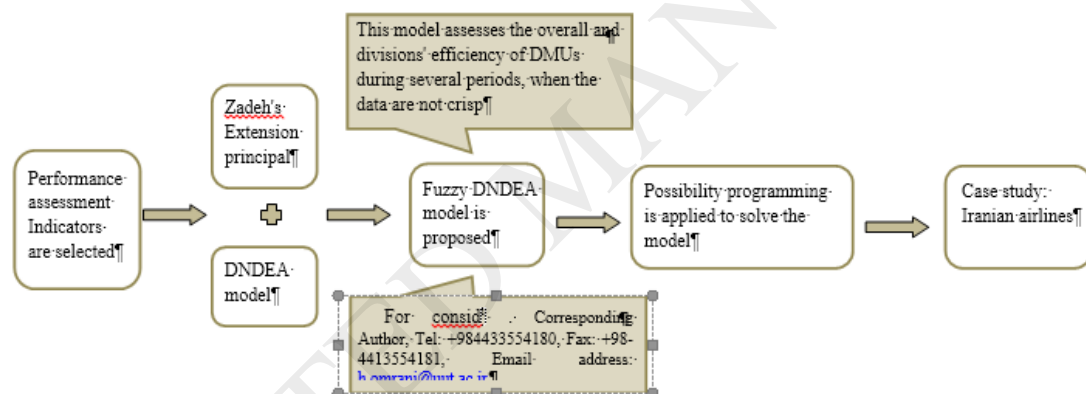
This·model·assesses·the·overall·and· divisions'·efficiency·of·DMUs· during·several·periods,·when·the· data·are·not·crisp¶

Zadeh's· Extension· principal¶

Performance· assessment· Indicators· are·selected¶

DNDEA· model¶

Fuzzy·DNDEA· model·is· proposed¶

Possibility·programming· is·applied·to·solve·the· model¶

Case·study:· Iranian·airlines¶

For consid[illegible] ·Corresponding Author,·Tel:·+984433554180,·Fax:·+98-4413554181,· Email· address:· h.omrani@uut.ac.ir¶

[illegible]